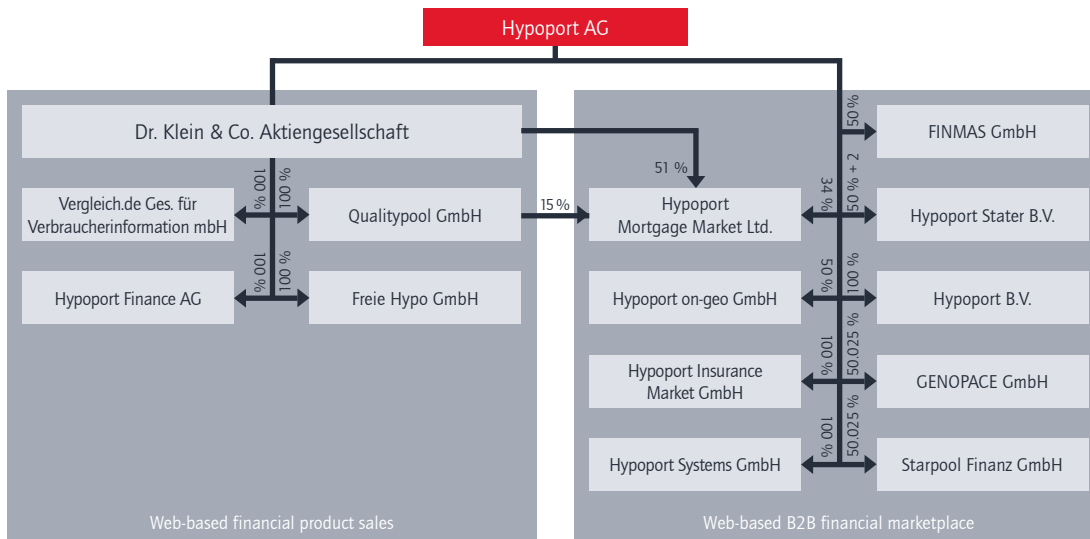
Hypoport AG

Dr. Klein & Co. Aktiengesellschaft

100 %
100 %

Vergleich.de Ges. für Verbraucherinformation mbH

Qualitypool GmbH

100 %
100 %

Hypoport Finance AG

Freie Hypo GmbH

Web-based financial product sales

51 %

15 %

Hypoport Mortgage Market Ltd.

50 %

FINMAS GmbH

34 %
50 % + 2

Hypoport Stater B.V.

50 %
100 %

Hypoport on-geo GmbH

Hypoport B.V.

100 %
50.025 %

Hypoport Insurance Market GmbH

GENOPACE GmbH

100 %
50.025 %

Hypoport Systems GmbH

Starpool Finanz GmbH

Web-based B2B financial marketplace